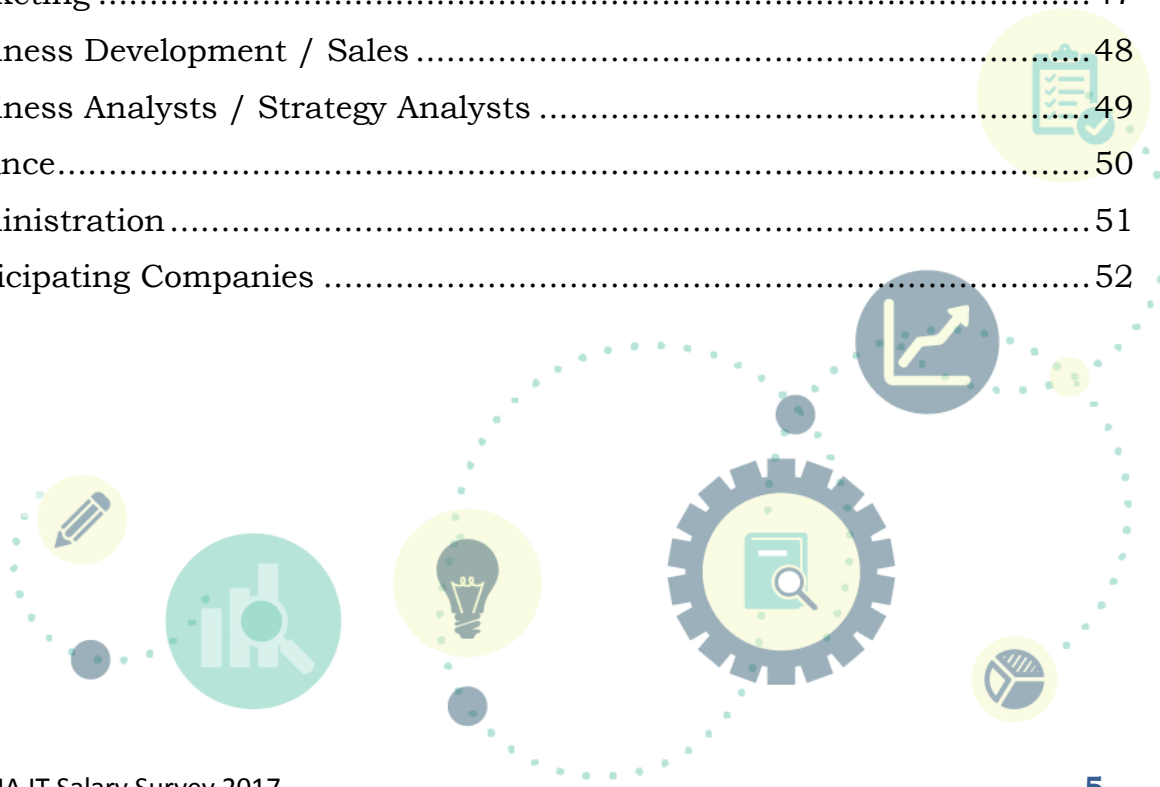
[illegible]keting ............................................................................................... 47
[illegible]iness Development / Sales ...........................................................48
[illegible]iness Analysts / Strategy Analysts ............................................49
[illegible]nce.........................................................................................50
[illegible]inistration .............................................................................51
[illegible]icipating Companies ..............................................................52

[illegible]IA IT Salary Survey 2017 5